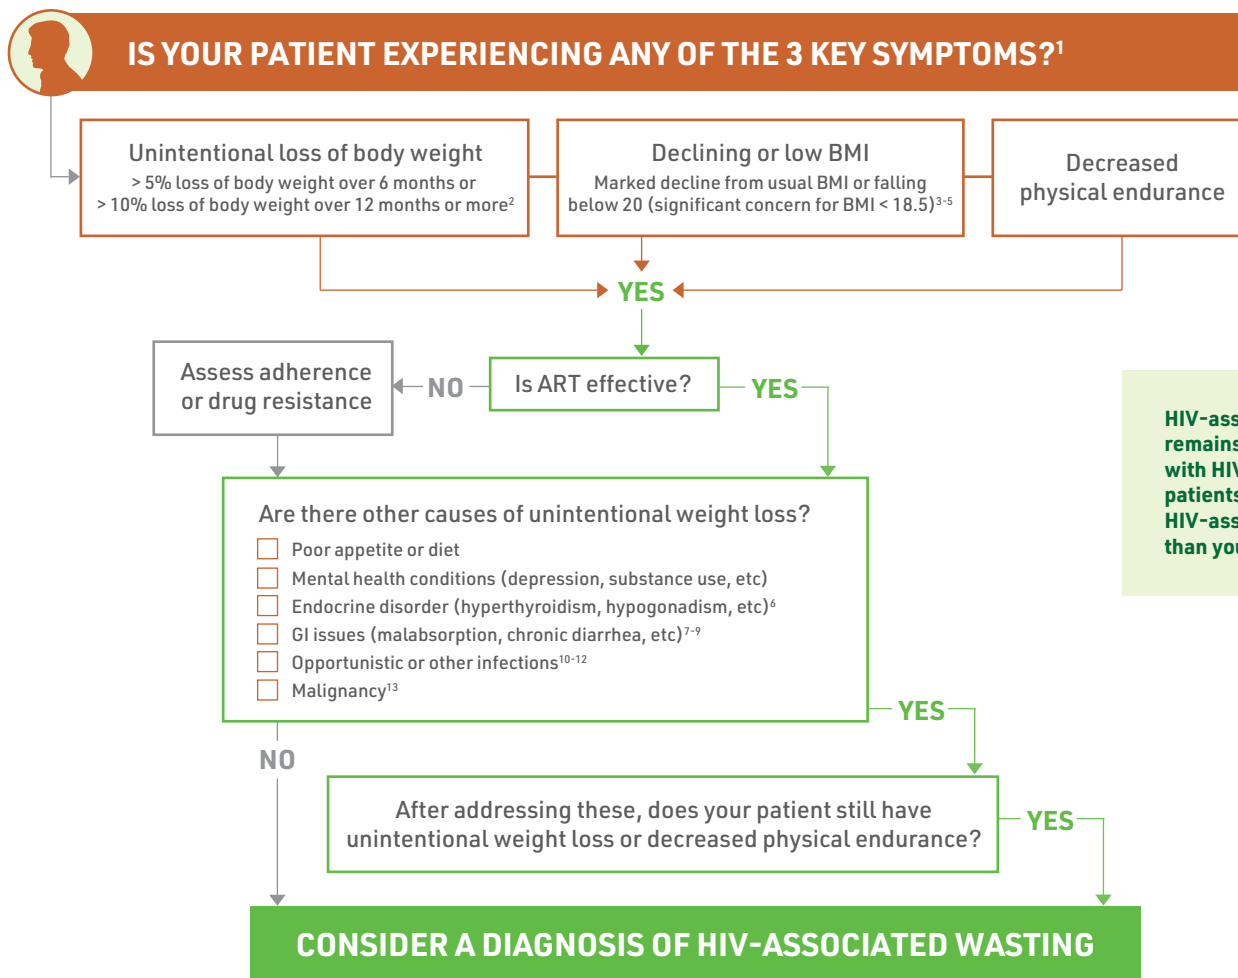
IS YOUR PATIENT EXPERIENCING ANY OF THE 3 KEY SYMPTOMS?$^1$

Unintentional loss of body weight
> 5% loss of body weight over 6 months or > 10% loss of body weight over 12 months or more$^2$

Declining or low BMI
Marked decline from usual BMI or falling below 20 (significant concern for BMI < 18.5)$^{3-5}$

Decreased physical endurance

YES

Assess adherence or drug resistance

NO

Is ART effective?

YES

HIV-ass
remains
with HIV
patients
HIV-ass
than you

Are there other causes of unintentional weight loss?
Poor appetite or diet
Mental health conditions (depression, substance use, etc)
Endocrine disorder (hyperthyroidism, hypogonadism, etc)$^6$
GI issues (malabsorption, chronic diarrhea, etc)$^{7-9}$
Opportunistic or other infections$^{10-12}$
Malignancy$^{13}$

YES

NO

After addressing these, does your patient still have unintentional weight loss or decreased physical endurance?

YES

CONSIDER A DIAGNOSIS OF HIV-ASSOCIATED WASTING